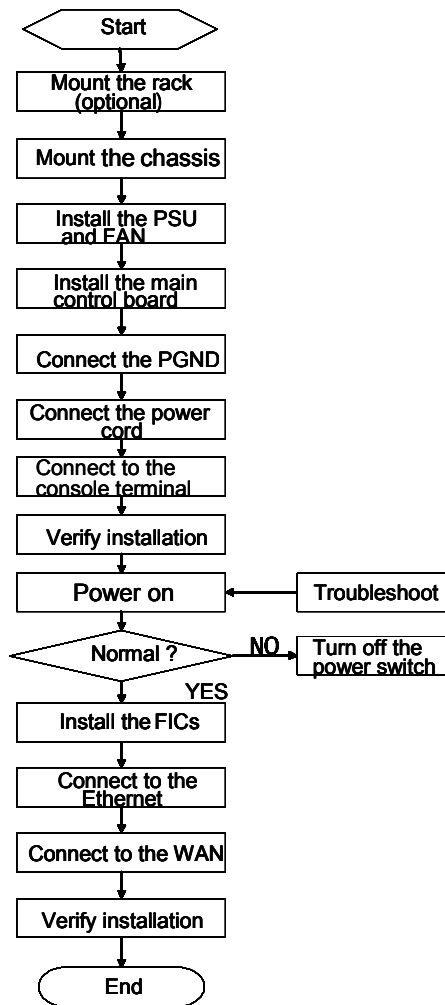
Start

Mount the rack (optional)

Mount the chassis

Install the PSU and FAN

Install the main control board

Connect the PGND

Connect the power cord

Connect to the console terminal

Verify installation

Power on

Troubleshoot

Normal ?

NO

Turn off the power switch

YES

Install the FICs

Connect to the Ethernet

Connect to the WAN

Verify installation

End